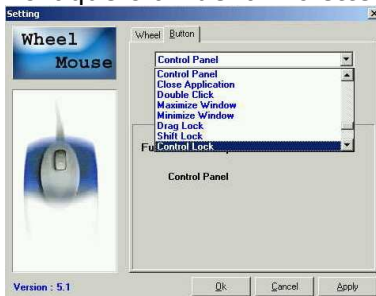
Setting

Wheel
Mouse

Wheel Button

Control Panel

Control Panel
Close Application
Double Click
Maximize Window
Minimize Window
Drag Lock
Shift Lock
Control Lock

Fu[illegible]

Control Panel

Version : 5.1

Ok Cancel Apply